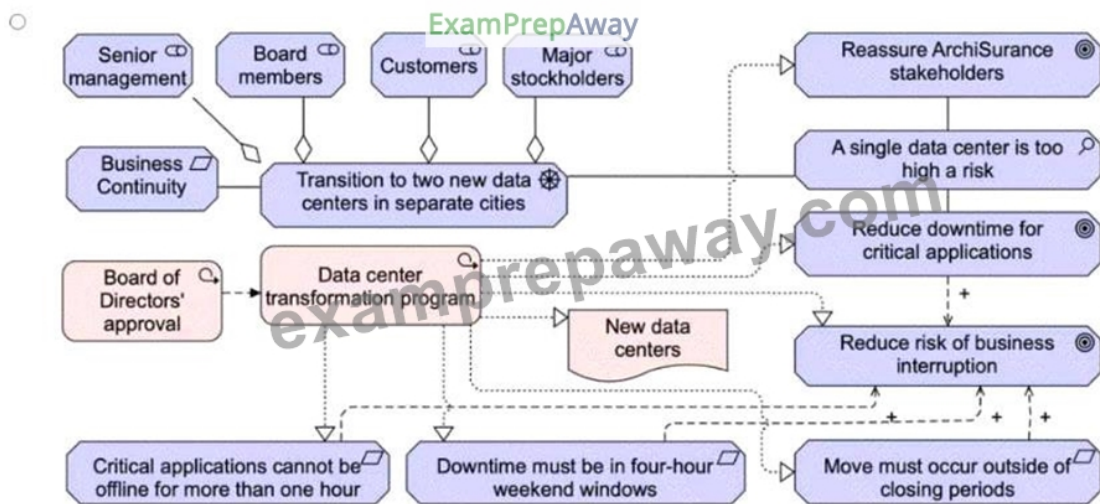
ExamPrepAway

Senior management

Board members

Customers

Major stockholders

Reassure ArchiSurance stakeholders

Business Continuity

Transition to two new data centers in separate cities

A single data center is too high a risk

examprepaway.com

Reduce downtime for critical applications

Board of Directors' approval

Data center transformation program

+

New data centers

Reduce risk of business interruption

+

+

+

Critical applications cannot be offline for more than one hour

Downtime must be in four-hour weekend windows

Move must occur outside of closing periods